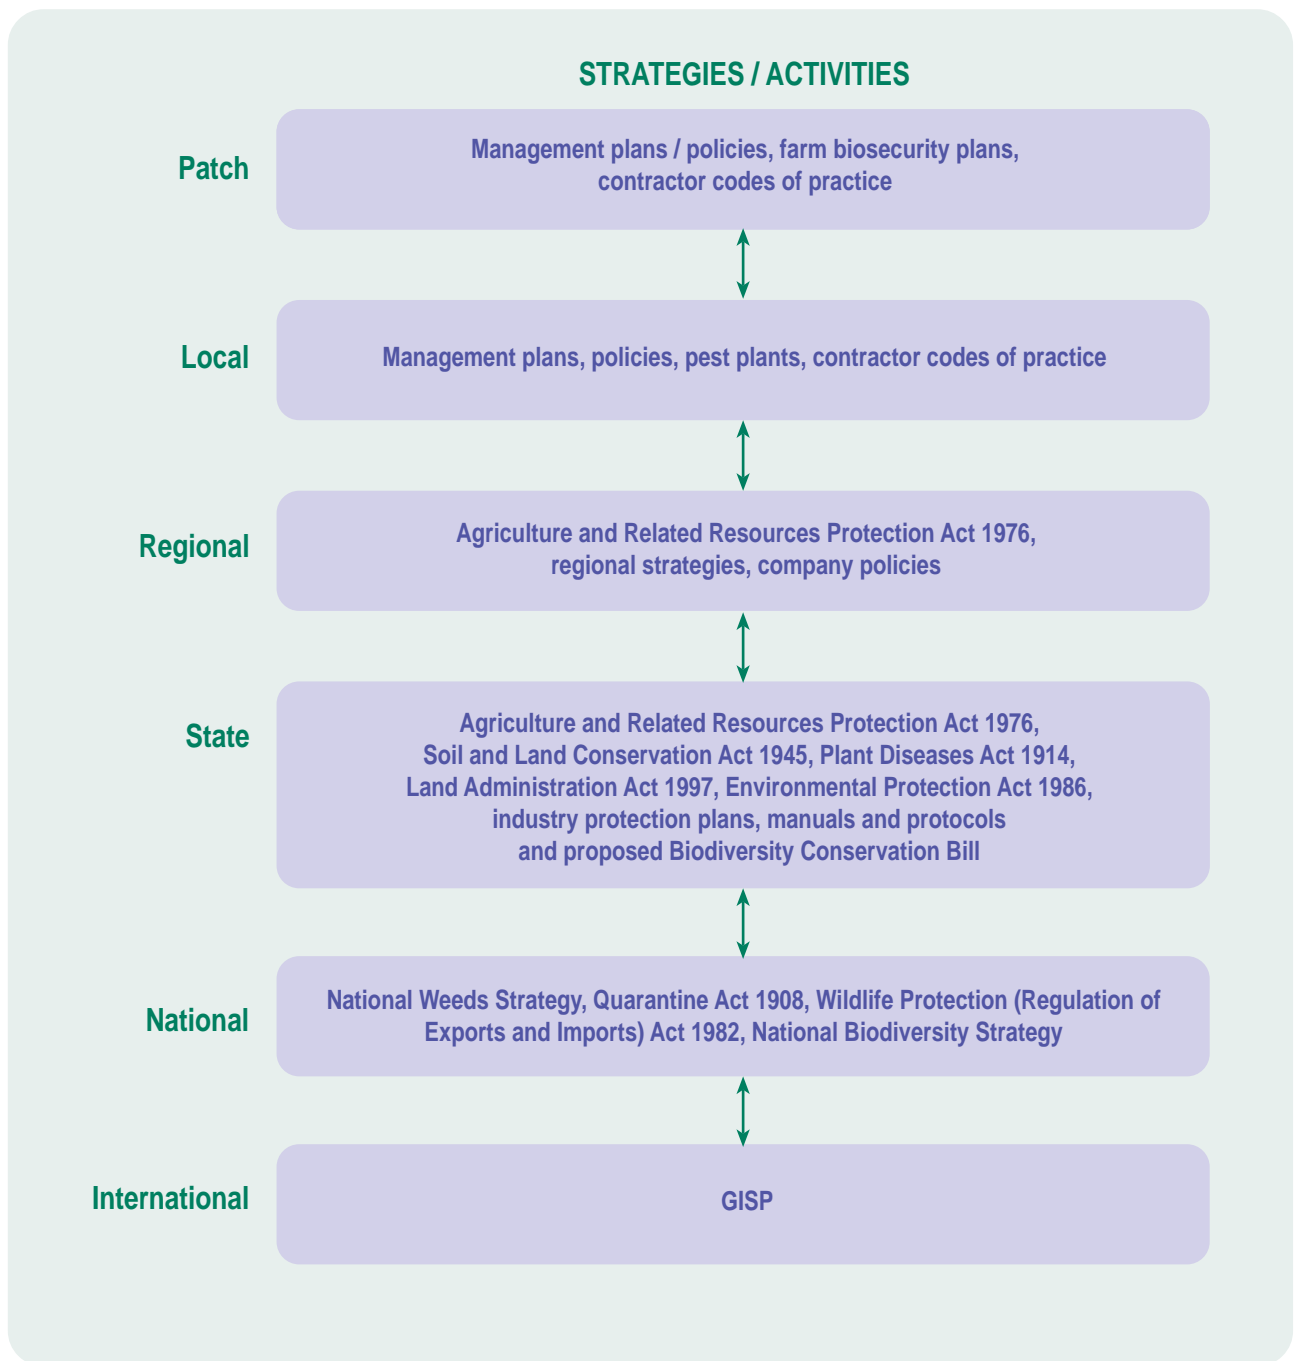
STRATEGIES / ACTIVITIES

Patch

Management plans / policies, farm biosecurity plans, contractor codes of practice

Local

Management plans, policies, pest plants, contractor codes of practice

Regional

Agriculture and Related Resources Protection Act 1976, regional strategies, company policies

State

Agriculture and Related Resources Protection Act 1976, Soil and Land Conservation Act 1945, Plant Diseases Act 1914, Land Administration Act 1997, Environmental Protection Act 1986, industry protection plans, manuals and protocols and proposed Biodiversity Conservation Bill

National

National Weeds Strategy, Quarantine Act 1908, Wildlife Protection (Regulation of Exports and Imports) Act 1982, National Biodiversity Strategy

International

GISP